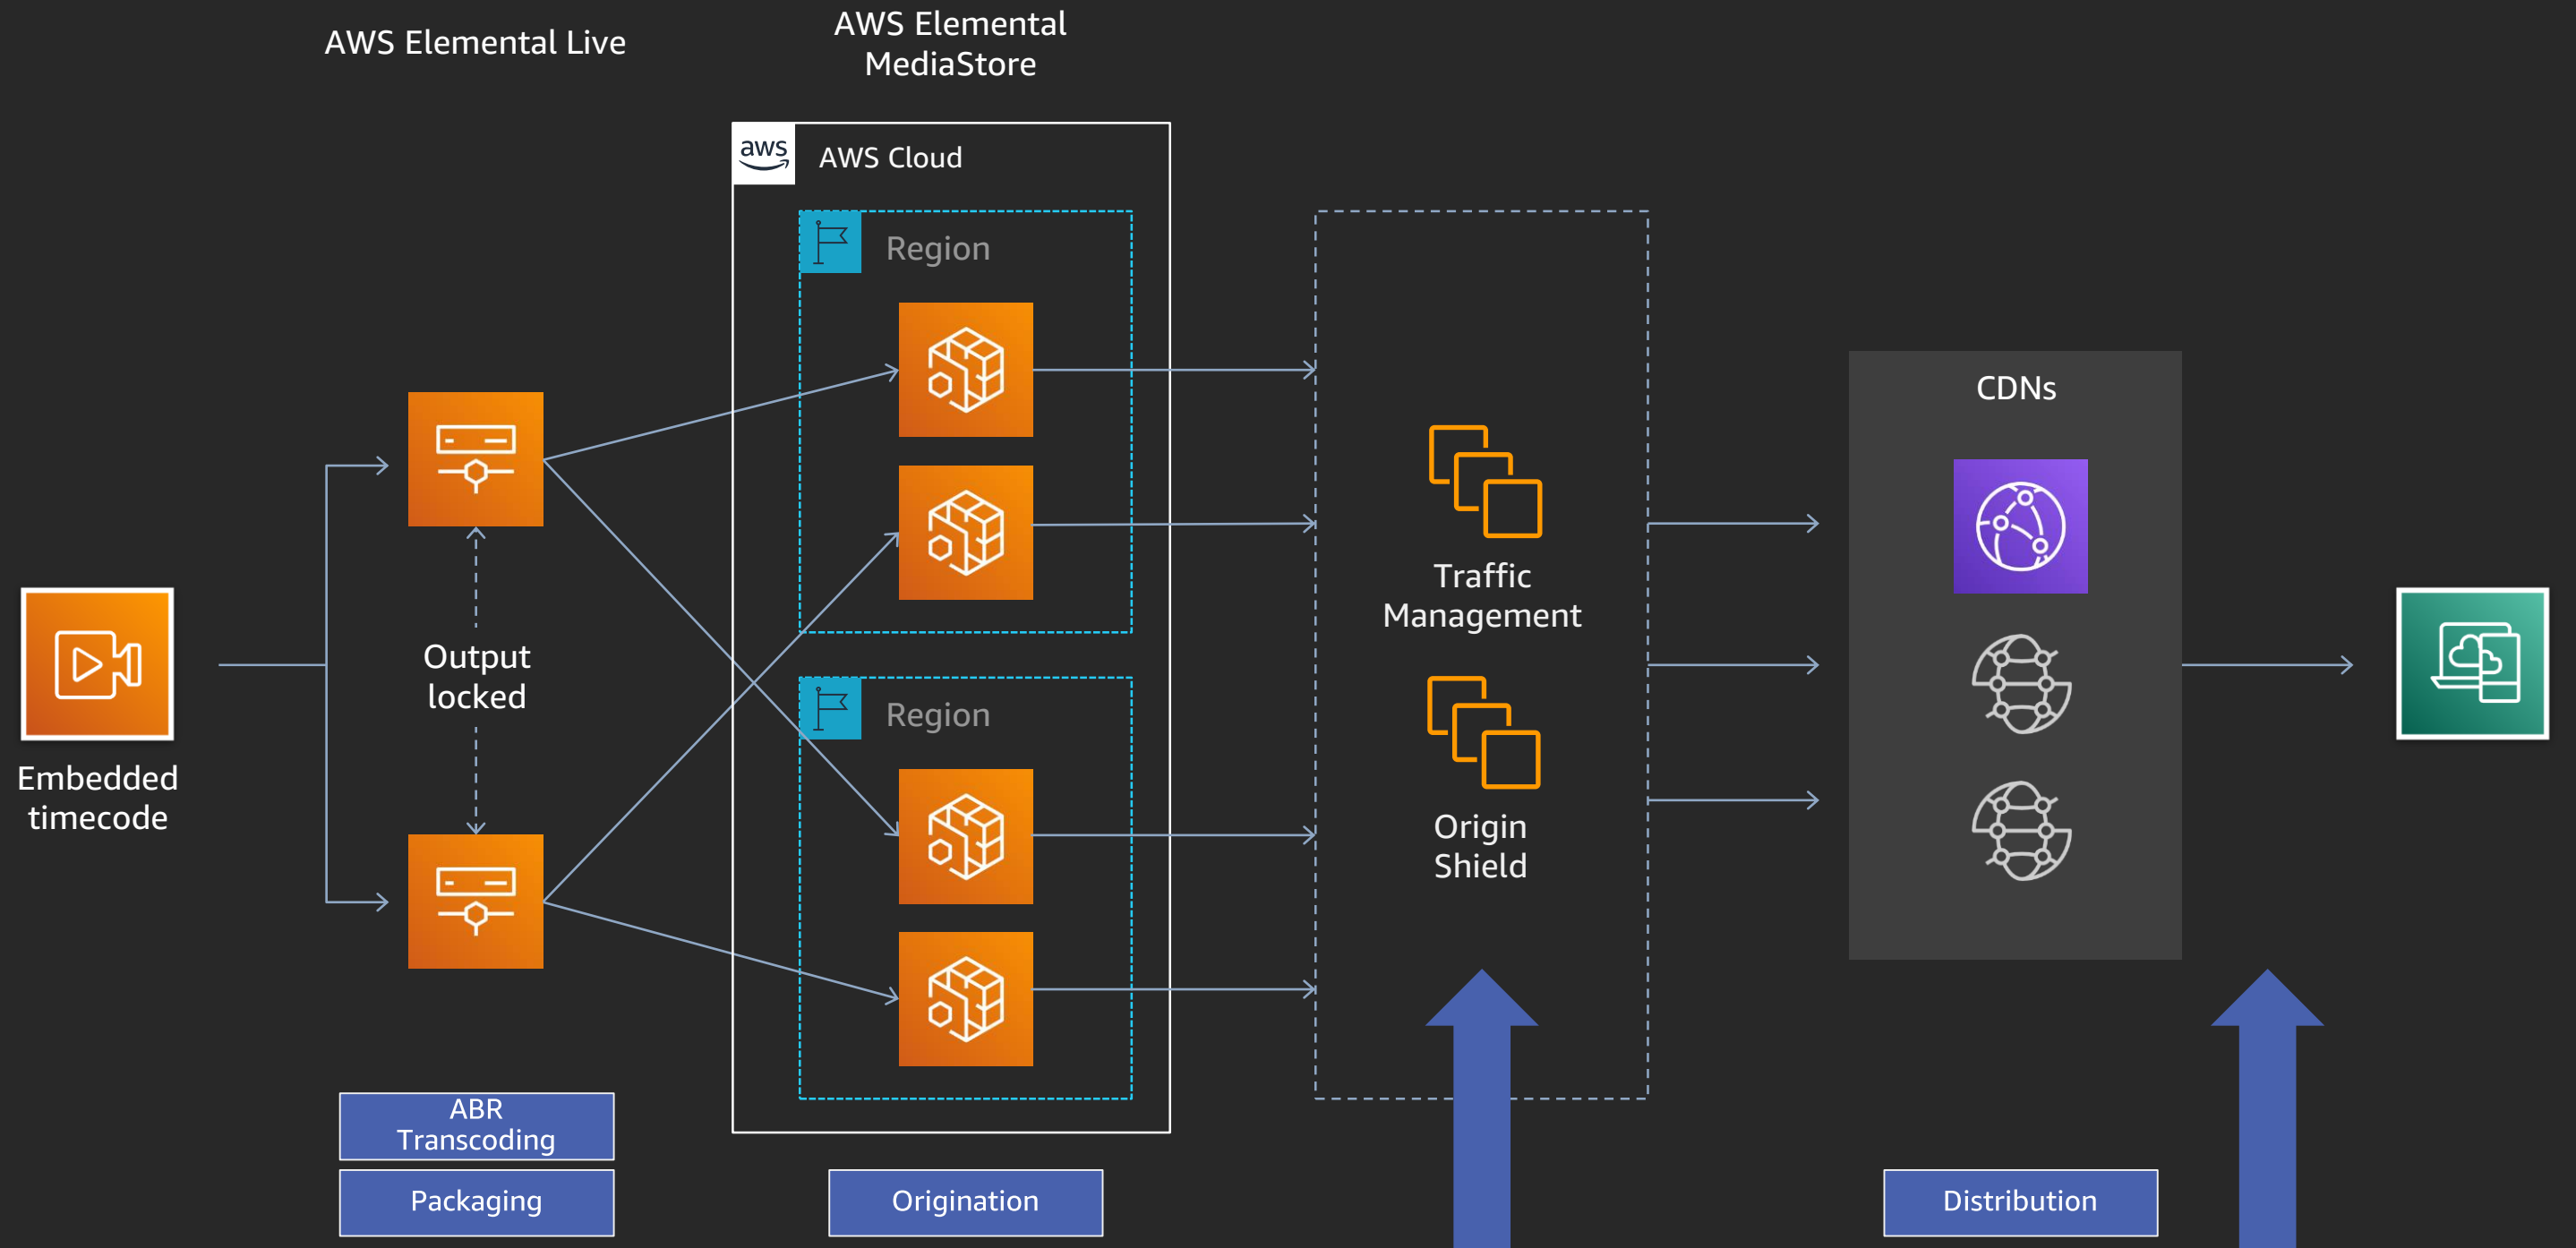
AWS Elemental Live

AWS Elemental MediaStore

aws

AWS Cloud

Region

Region

Traffic Management

Origin Shield

CDNs

Output locked

Embedded timecode

ABR Transcoding

Packaging

Origination

Distribution